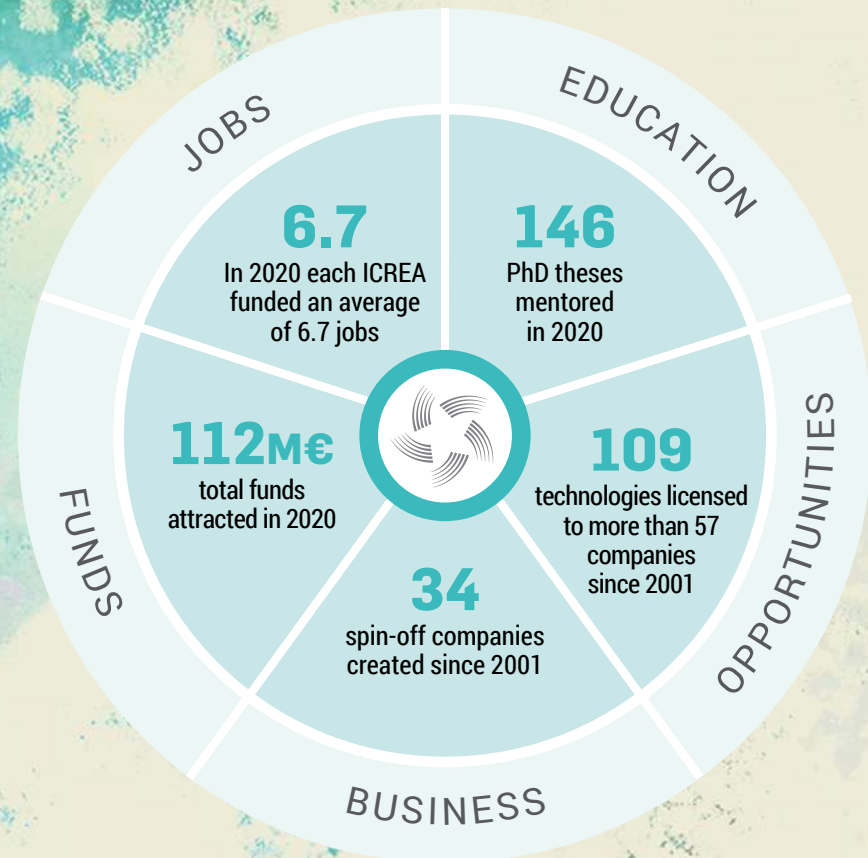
JOBS

6.7
In 2020 each ICREA funded an average of 6.7 jobs

EDUCATION

146
PhD theses mentored in 2020

OPPORTUNITIES

109
technologies licensed to more than 57 companies since 2001

BUSINESS

34
spin-off companies created since 2001

FUNDS

112M€
total funds attracted in 2020